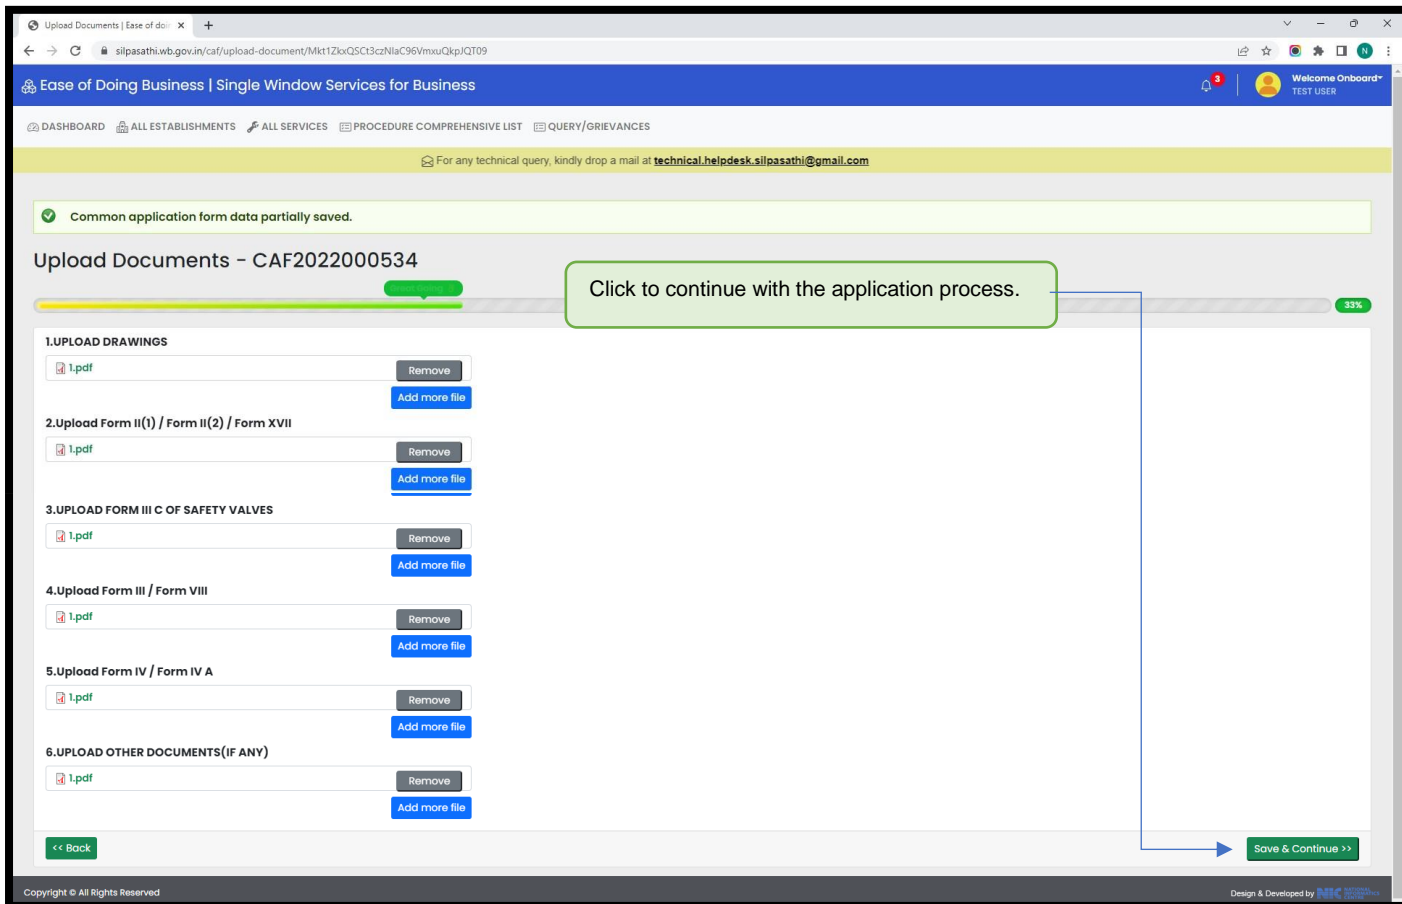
Upload Documents | Ease of do ×

silpasathi.wb.gov.in/caf/upload-document/Mkt1ZkxQSCt3czNlaC96VmxuQkpJQT09

Ease of Doing Business | Single Window Services for Business

3

Welcome Onboard
TEST USER

DASHBOARD ALL ESTABLISHMENTS ALL SERVICES PROCEDURE COMPREHENSIVE LIST QUERY/GRIEVANCES

For any technical query, kindly drop a mail at technical.helpdesk.silpasathi@gmail.com

Common application form data partially saved.

Upload Documents - CAF2022000534

Great Going

Click to continue with the application process.

33%

1.UPLOAD DRAWINGS

1.pdf Remove

Add more file

2.Upload Form II(1) / Form II(2) / Form XVII

1.pdf Remove

Add more file

3.UPLOAD FORM III C OF SAFETY VALVES

1.pdf Remove

Add more file

4.Upload Form III / Form VIII

1.pdf Remove

Add more file

5.Upload Form IV / Form IV A

1.pdf Remove

Add more file

6.UPLOAD OTHER DOCUMENTS(IF ANY)

1.pdf Remove

Add more file

<< Back

Save & Continue >>

Copyright © All Rights Reserved

Design & Developed by NIC